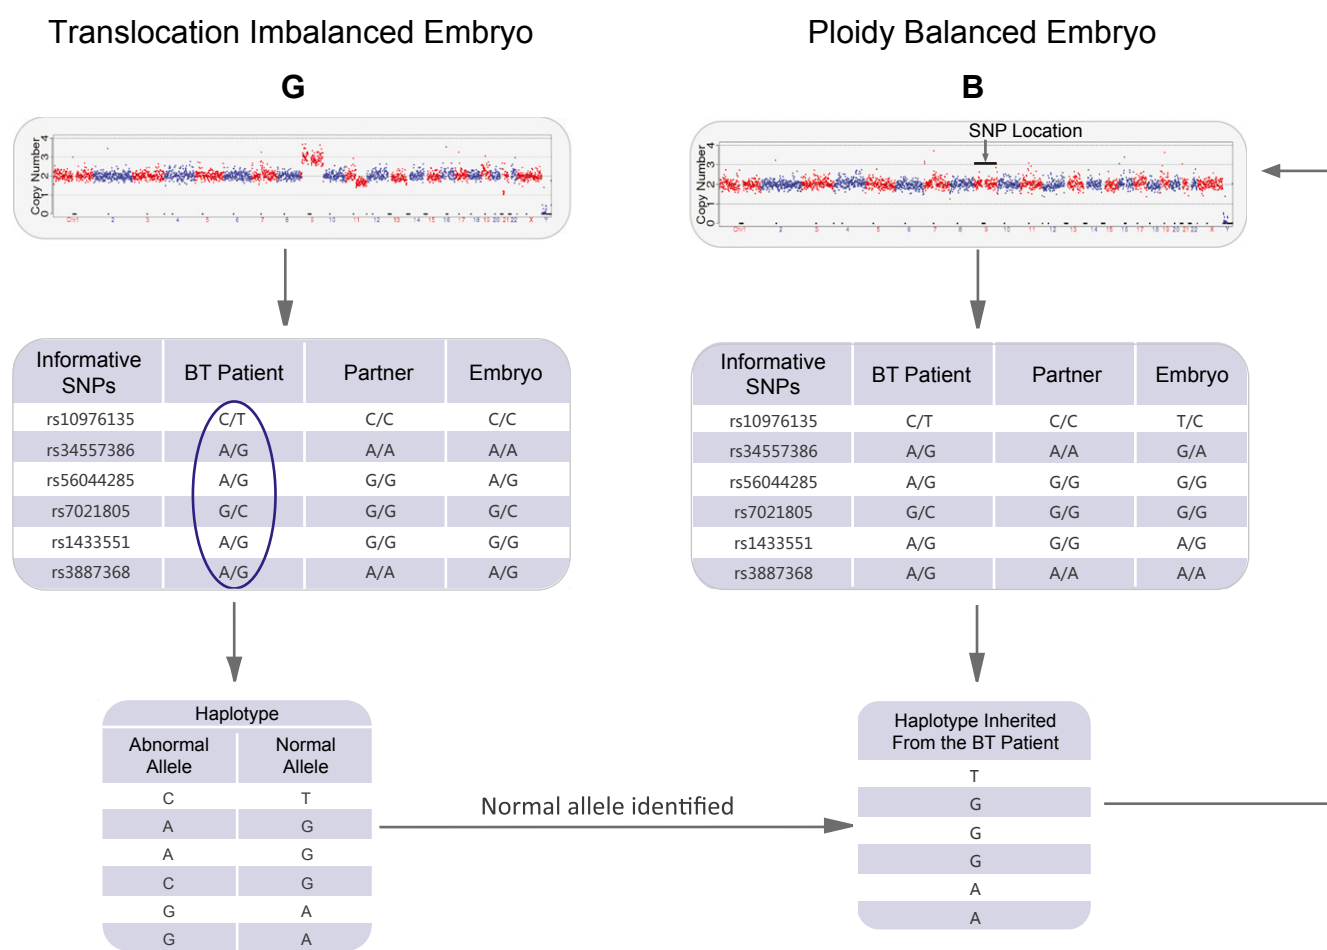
Translocation Imbalanced Embryo

G

Copy Number

Ploidy Balanced Embryo

B

SNP Location

Copy Number

| Informative SNPs | BT Patient | Partner | Embryo |
|---|---|---|---|
| rs10976135 | C/T | C/C | C/C |
| rs34557386 | A/G | A/A | A/A |
| rs56044285 | A/G | G/G | A/G |
| rs7021805 | G/C | G/G | G/C |
| rs1433551 | A/G | G/G | G/G |
| rs3887368 | A/G | A/A | A/G |

| Informative SNPs | BT Patient | Partner | Embryo |
|---|---|---|---|
| rs10976135 | C/T | C/C | T/C |
| rs34557386 | A/G | A/A | G/A |
| rs56044285 | A/G | G/G | G/G |
| rs7021805 | G/C | G/G | G/G |
| rs1433551 | A/G | G/G | A/G |
| rs3887368 | A/G | A/A | A/A |

Haplotype

| Abnormal Allele | Normal Allele |
|---|---|
| C | T |
| A | G |
| A | G |
| C | G |
| G | A |
| G | A |

Normal allele identified

| Haplotype Inherited From the BT Patient |
|---|
| T |
| G |
| G |
| G |
| A |
| A |